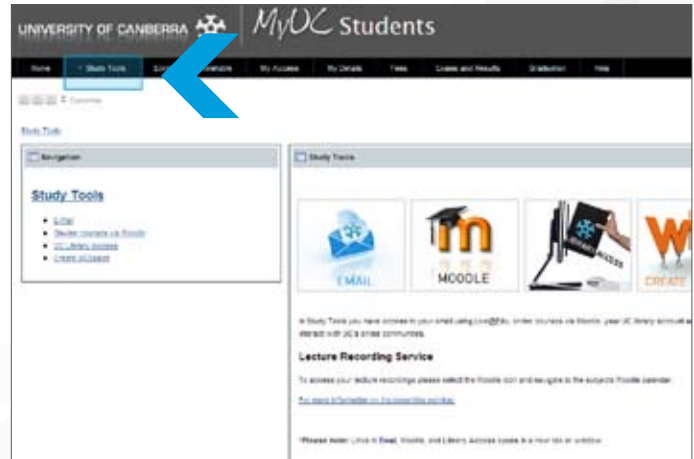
UNIVERSITY OF CANBERRA MyUC Students

Home | Study Tools | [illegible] | Timetable | My Access | My Details | Fees | Grades and Results | Graduation | Help

Customise

Study Tools

Navigation

Study Tools

- E-Mail
- Study courses via Moodle
- UC Library Access
- Create UCSpace

Study Tools

EMAIL | MOODLE | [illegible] | CREATE

In Study Tools you have access to your email using Live@Edu, online courses via Moodle, your UC library account and interact with UC's online communities.

Lecture Recording Service

To access your lecture recordings please select the Moodle icon and navigate to the subjects Moodle calendar.

For more information on the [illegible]

*Please note: Links in Email, Moodle, and Library Access opens in a new tab or window.